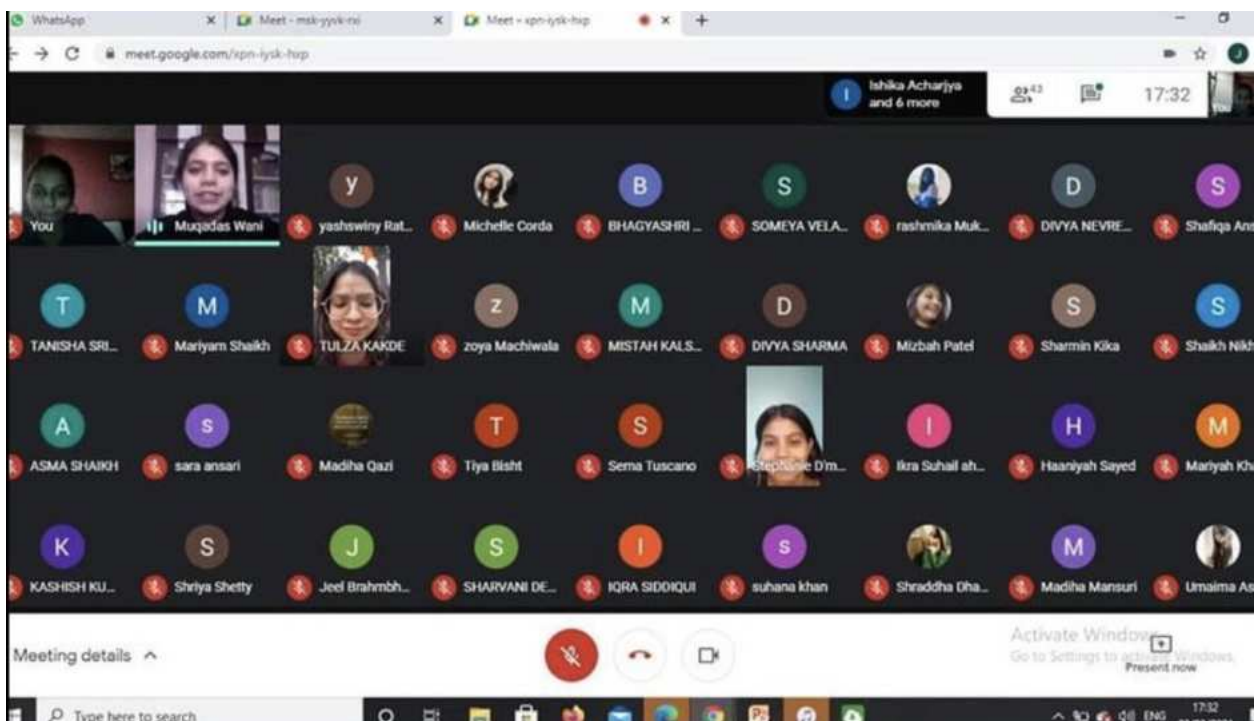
WhatsApp
Meet - msk-yyvk-rxi
Meet - xpn-iysk-hxp
meet.google.com/xpn-iysk-hxp

I Ishika Acharjya and 6 more
43
17:32
You

You
Muqadas Wani
y yashswiny Rat...
Michelle Corda
B BHAGYASHRI ...
S SOMEYA VELA...
rashmika Muk...
D DIVYA NEVRE...
S Shafiqa Ans

T TANISHA SRI...
M Mariyam Shaikh
TULZA KAKDE
z zoya Machiwala
M MISTAH KALS...
D DIVYA SHARMA
Mizbah Patel
S Sharmin Kika
S Shaikh Nik

A ASMA SHAIKH
s sara ansari
Madiha Qazi
T Tiya Bisht
S Sema Tuscano
Stephanie D'm...
I Ikra Suhail ah...
H Haaniyah Sayed
M Mariyah Kh

K KASHISH KU...
S Shriya Shetty
J Jeel Brahmbh...
S SHARVANI DE...
I IQRA SIDDIQUI
s suhana khan
Shraddha Dha...
M Madiha Mansuri
Umaima As

Meeting details ^
Activate Windows
Go to Settings to activate Windows.
Present now

Type here to search
ENG
17:32